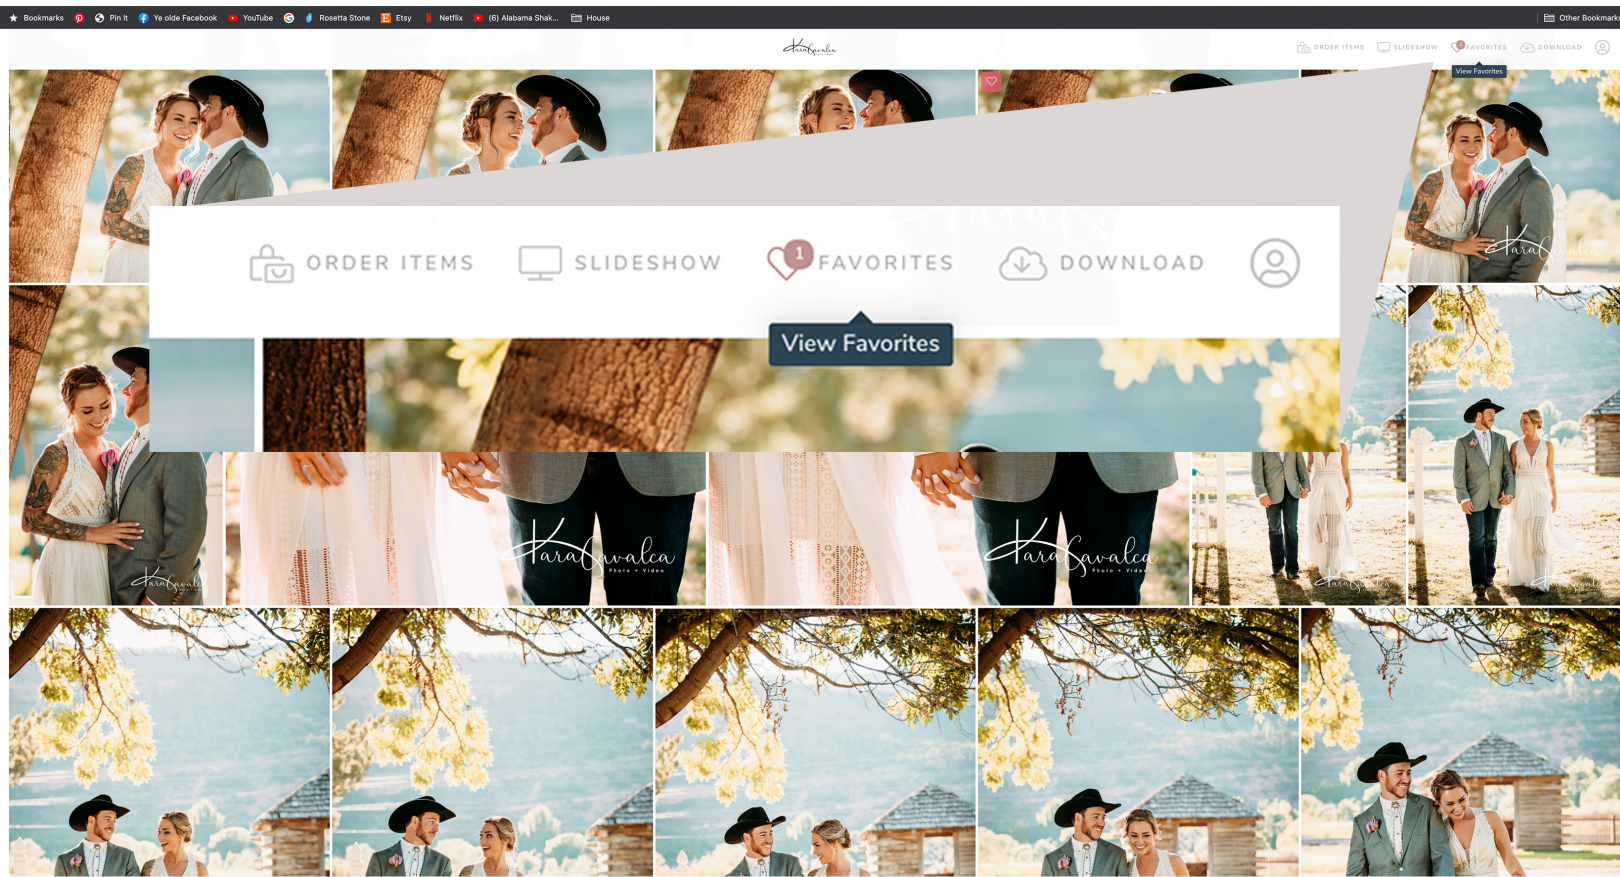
Bookmarks Pin It Ye olde Facebook YouTube Rosetta Stone Etsy Netflix (6) Alabama Shak... House Other Bookmarks

Kara Cavalca

ORDER ITEMS SLIDESHOW FAVORITES DOWNLOAD

View Favorites

ORDER ITEMS SLIDESHOW 1 FAVORITES DOWNLOAD

View Favorites

Kara Cavalca Photo + Video

Kara Cavalca Photo + Video